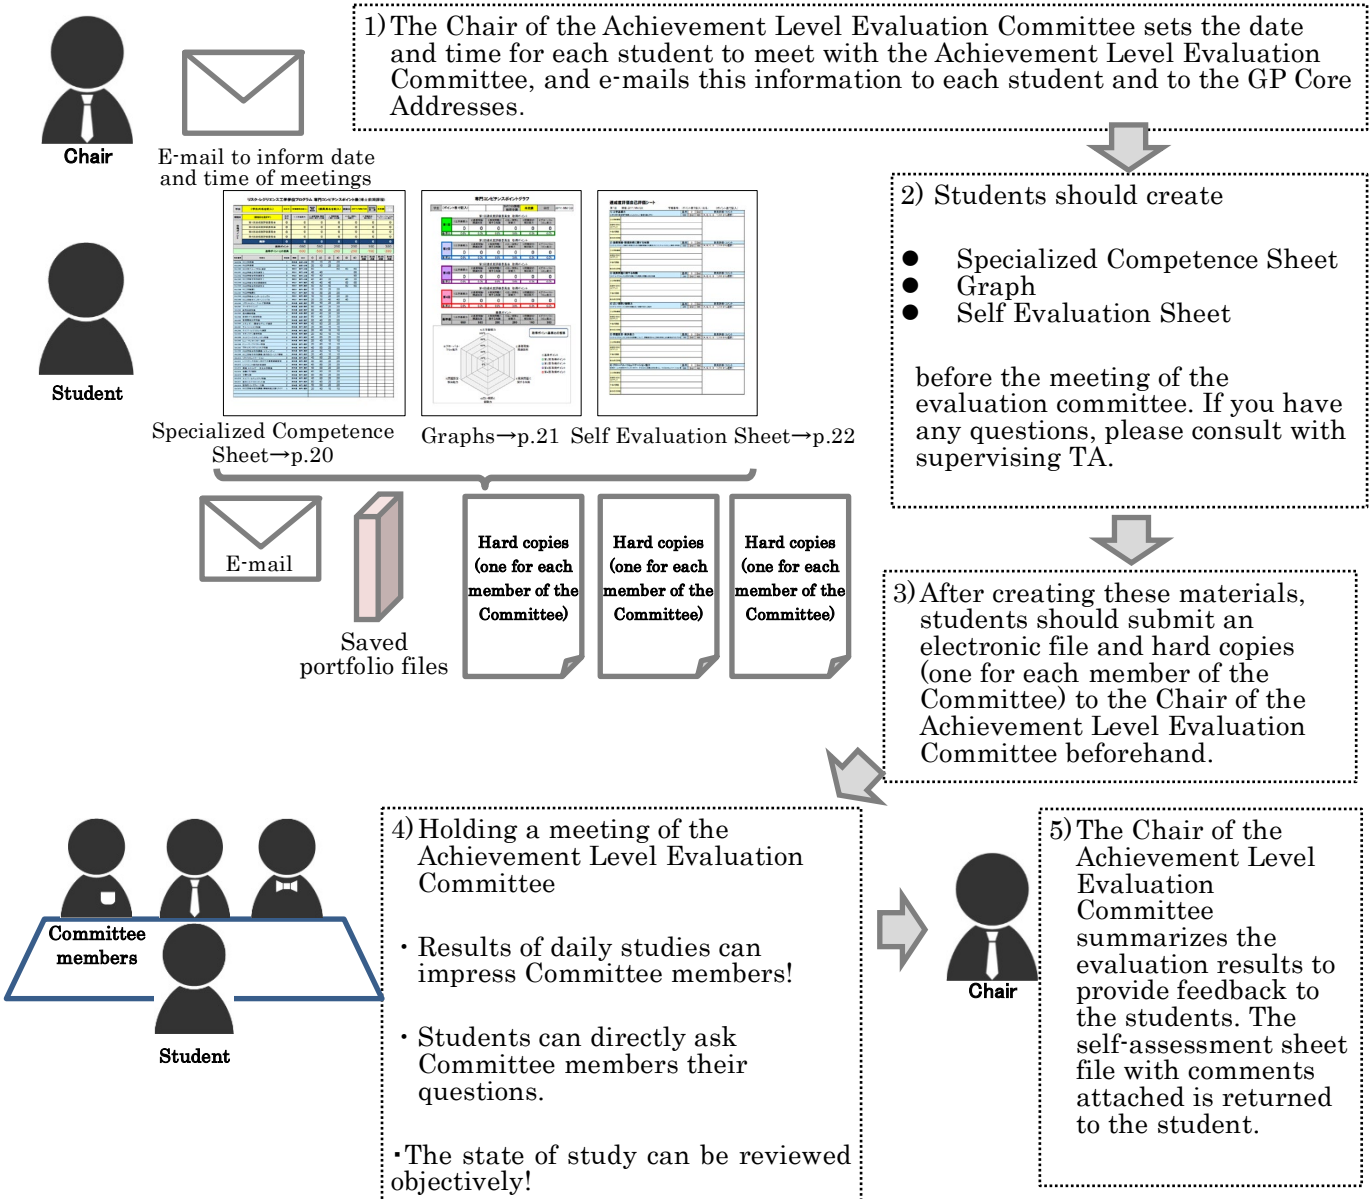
Chair

E-mail to inform date and time of meetings

1) The Chair of the Achievement Level Evaluation Committee sets the date and time for each student to meet with the Achievement Level Evaluation Committee, and e-mails this information to each student and to the GP Core Addresses.

Student

Specialized Competence Sheet→p.20

Graphs→p.21

Self Evaluation Sheet→p.22

2) Students should create

- Specialized Competence Sheet
- Graph
- Self Evaluation Sheet

before the meeting of the evaluation committee. If you have any questions, please consult with supervising TA.

E-mail

Saved portfolio files

Hard copies (one for each member of the Committee)

Hard copies (one for each member of the Committee)

Hard copies (one for each member of the Committee)

3) After creating these materials, students should submit an electronic file and hard copies (one for each member of the Committee) to the Chair of the Achievement Level Evaluation Committee beforehand.

Committee members

Student

4) Holding a meeting of the Achievement Level Evaluation Committee

・Results of daily studies can impress Committee members!

・Students can directly ask Committee members their questions.

・The state of study can be reviewed objectively!

Chair

5) The Chair of the Achievement Level Evaluation Committee summarizes the evaluation results to provide feedback to the students. The self-assessment sheet file with comments attached is returned to the student.